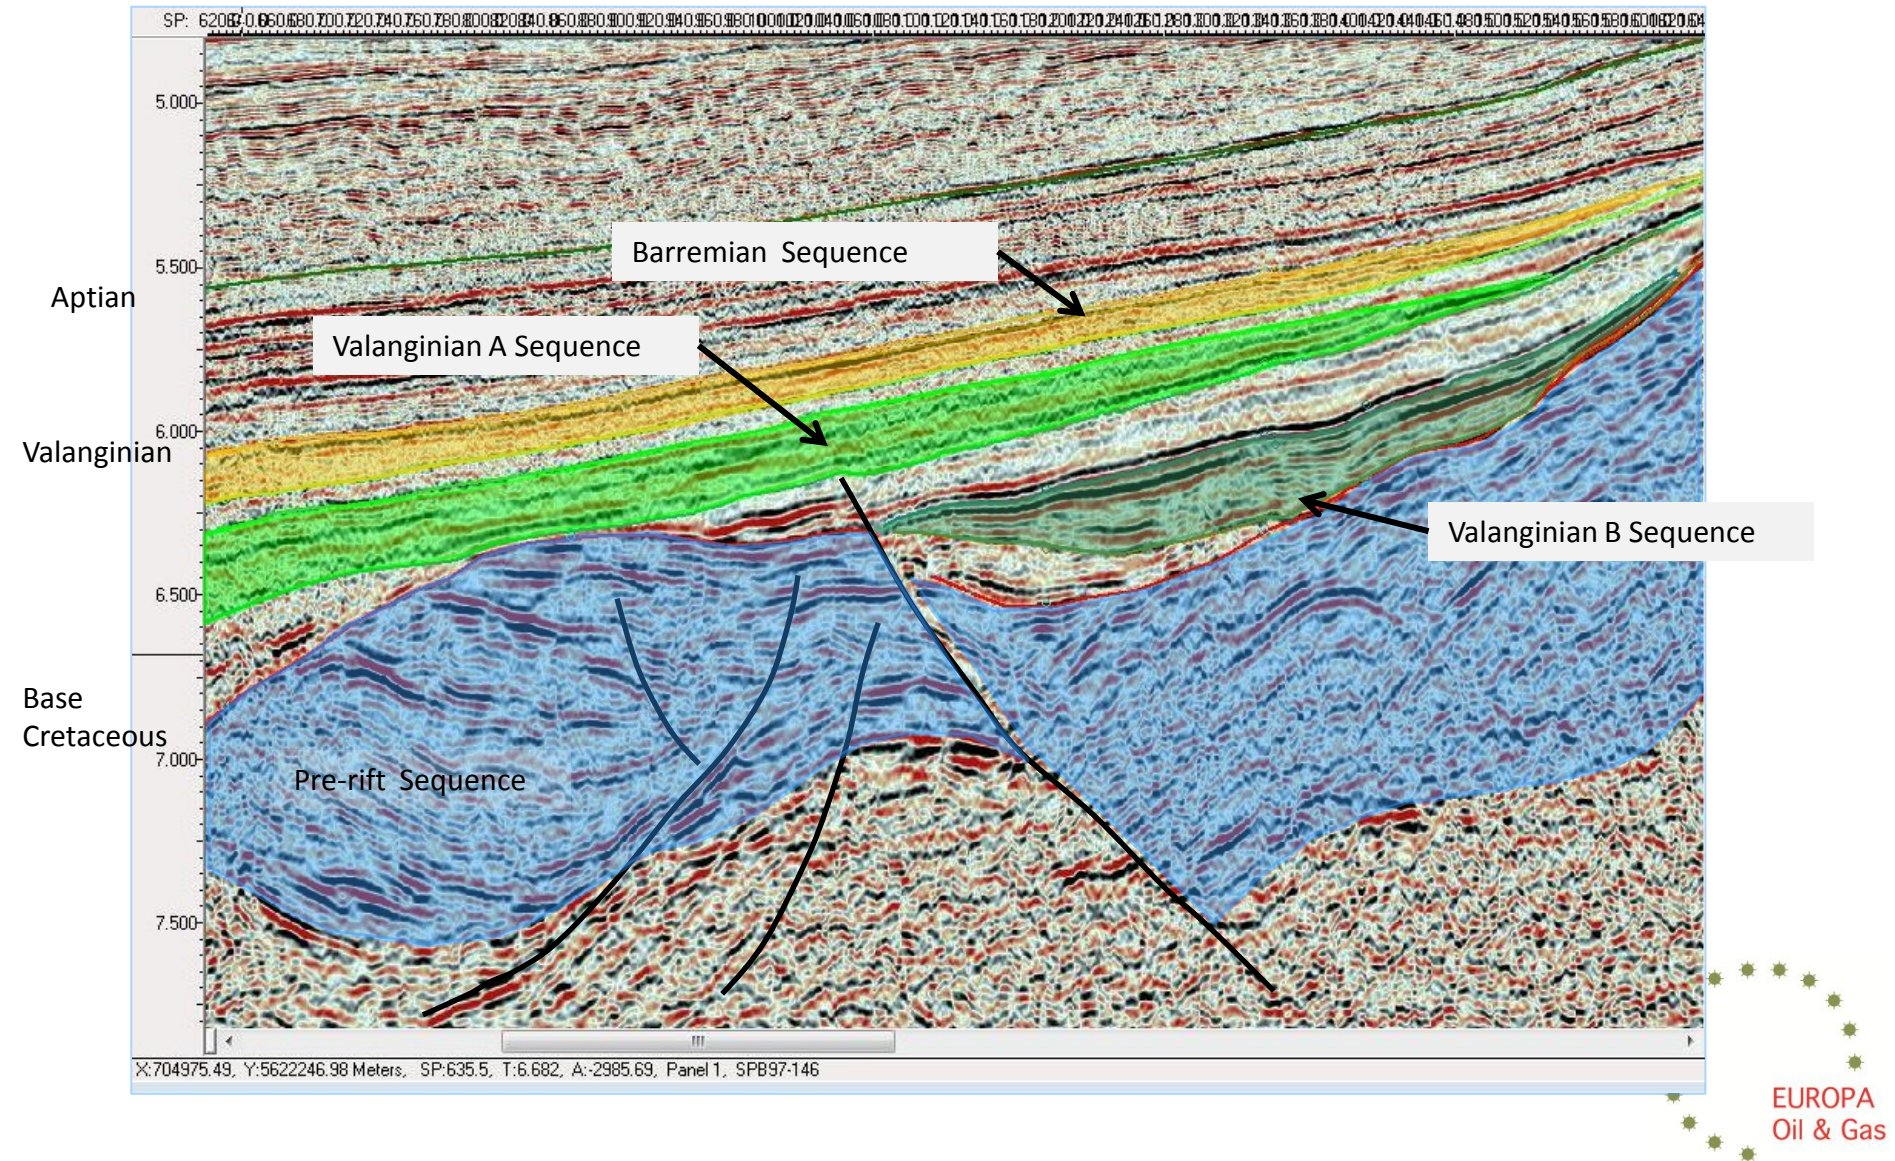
SP: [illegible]

5.000
5.500
6.000
6.500
7.000
7.500

Aptian

Valanginian

Base Cretaceous

Barremian Sequence

Valanginian A Sequence

Valanginian B Sequence

Pre-rift Sequence

X:704975.49, Y:5622246.98 Meters, SP:635.5, T:6.682, A:-2985.69, Panel 1, SPB97-146

EUROPA Oil & Gas